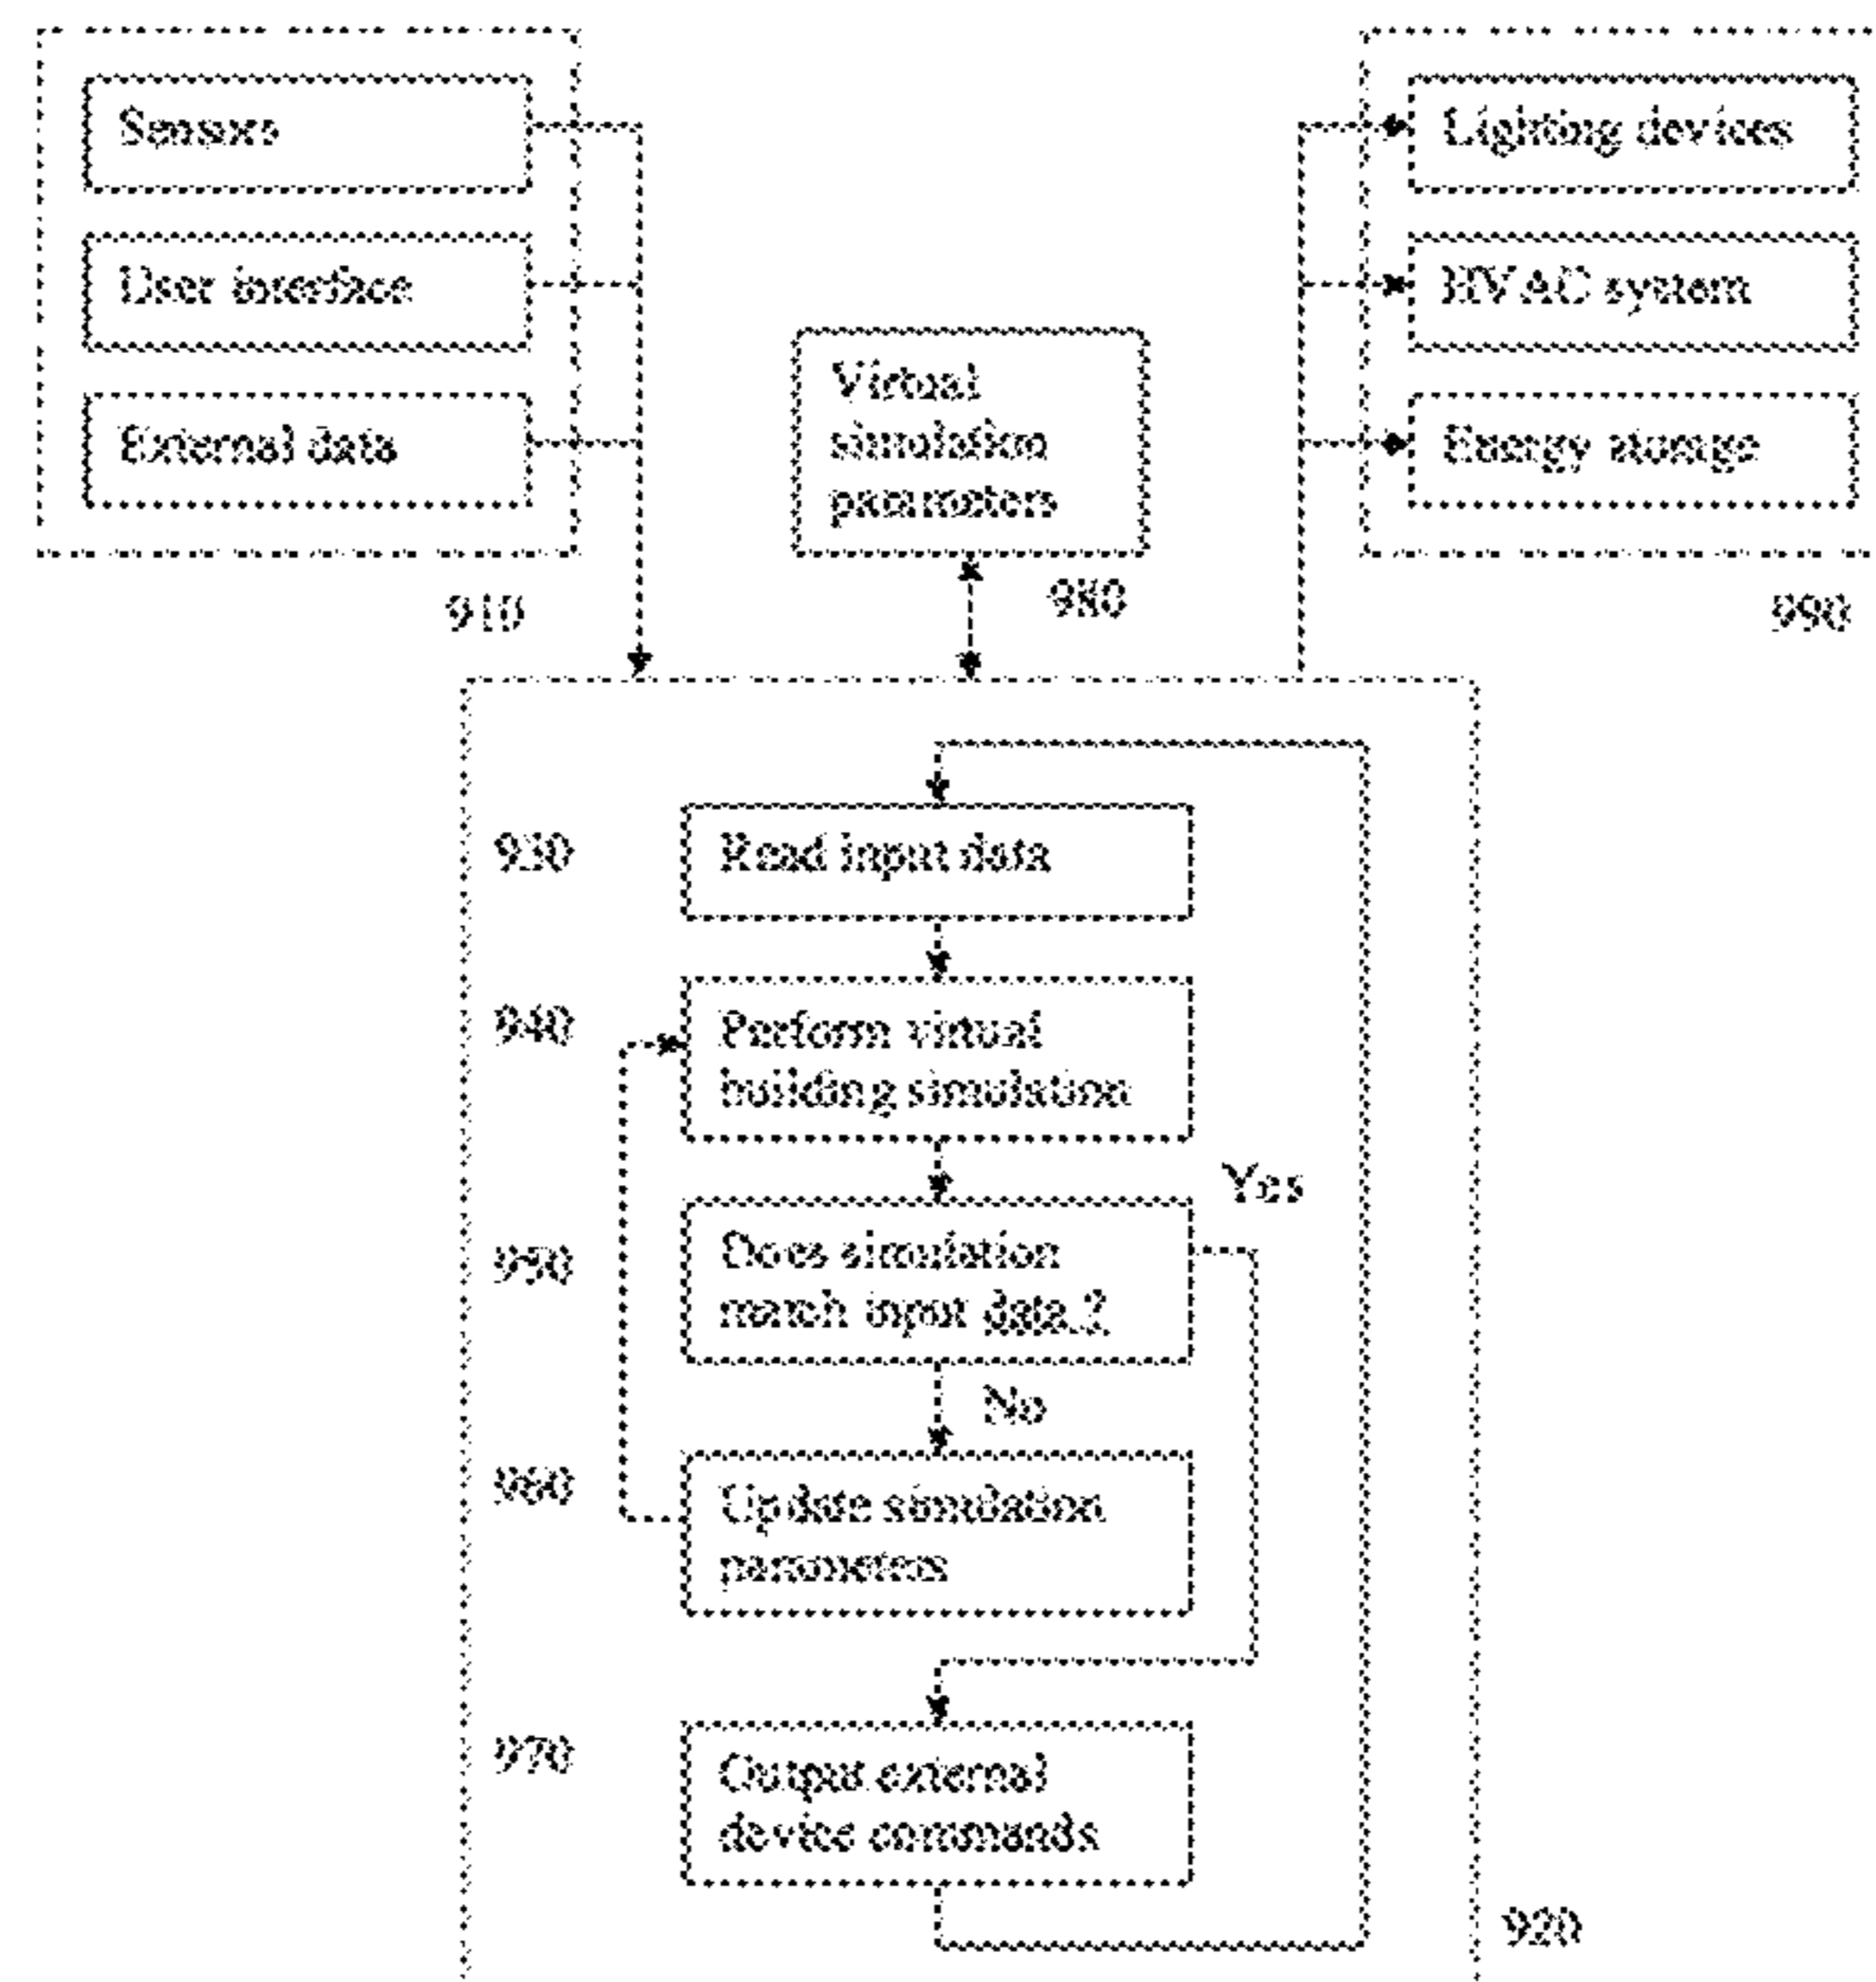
Sensors

User interface

External data

910

Virtual simulation parameters

980

Lighting devices

HVAC system

Energy storage

990

930 Read input data

940 Perform virtual building simulation

Yes

950 Does simulation match input data ?

No

960 Update simulation parameters

970 Output external device commands

920